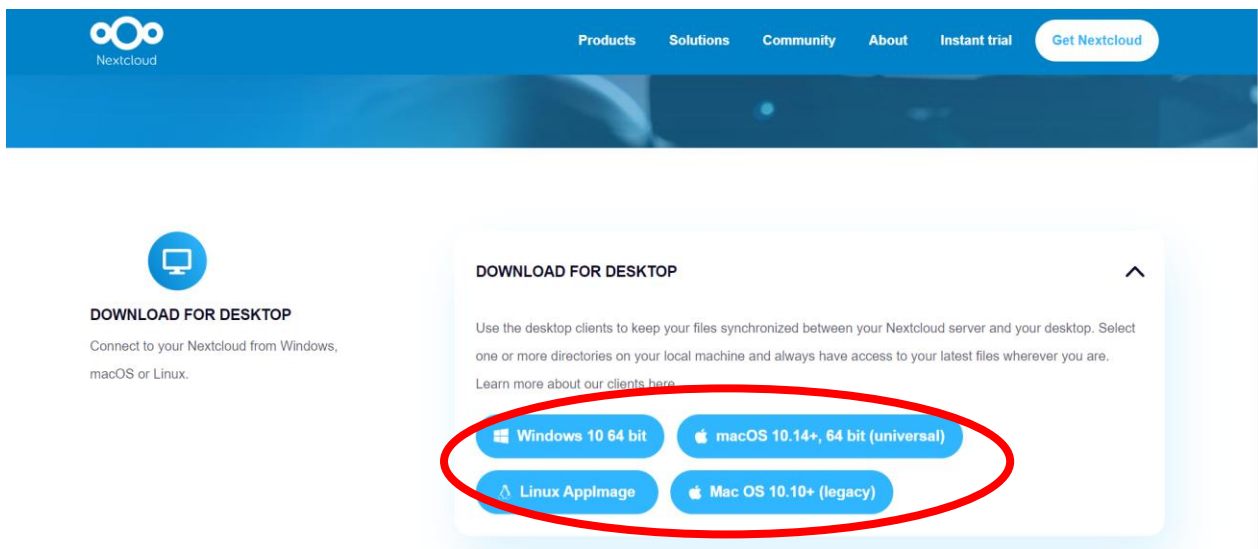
Nextcloud

Products Solutions Community About Instant trial Get Nextcloud

DOWNLOAD FOR DESKTOP

Connect to your Nextcloud from Windows, macOS or Linux.

DOWNLOAD FOR DESKTOP

Use the desktop clients to keep your files synchronized between your Nextcloud server and your desktop. Select one or more directories on your local machine and always have access to your latest files wherever you are. Learn more about our clients here.

Windows 10 64 bit

macOS 10.14+, 64 bit (universal)

Linux AppImage

Mac OS 10.10+ (legacy)